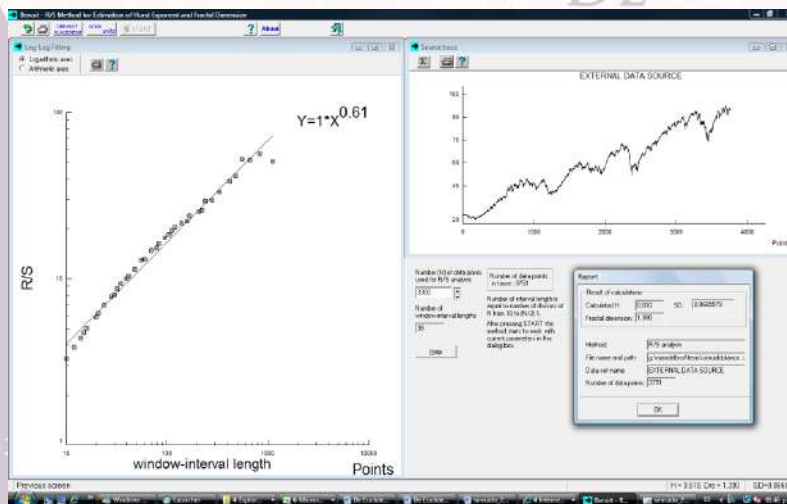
Benoit - R/S Method for Estimation of Hurst Exponent and Fractal Dimension

? About

Log-Log Fitting

Logarithmic axes
Arithmetic axes

$Y=1*X^{0.61}$

R/S

window-interval length

Points

Series trace

EXTERNAL DATA SOURCE

Points

Number (N) of data points used for R/S analysis

3751

Number of data points in trace: 3751

Number of window-interval lengths

Number of interval lengths is equal to number of divisors of N from 10 to (N/2)-1.

After pressing START the method starts to work with current parameters in the dialog box.

Help

Report

Result of calculations

Calculated H: 0.610 SD: 0.0685879

Fractal dimension: 1.390

Method: R/S analysis

File name and path: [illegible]

Data set name: EXTERNAL DATA SOURCE

Number of data points: 3751

OK

Previous screen

H = 0.610; Dim = 1.390 SD = 0.0685